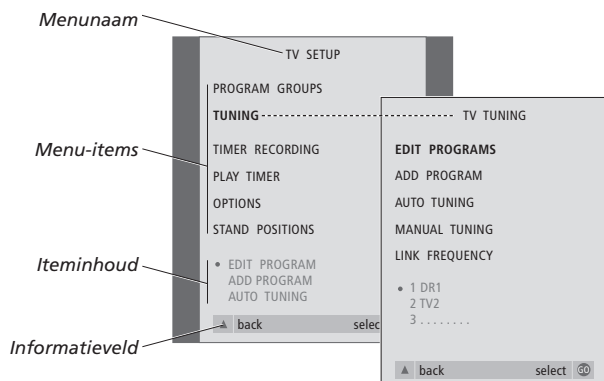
Menunaam

Menu-items

Iteminhoud

Informatieveld

TV SETUP

PROGRAM GROUPS

TUNING

TIMER RECORDING

PLAY TIMER

OPTIONS

STAND POSITIONS

• EDIT PROGRAM
ADD PROGRAM
AUTO TUNING

▲ back select

TV TUNING

EDIT PROGRAMS

ADD PROGRAM

AUTO TUNING

MANUAL TUNING

LINK FREQUENCY

• 1 DR1
2 TV2
3 . . . . . . . .

▲ back select GO